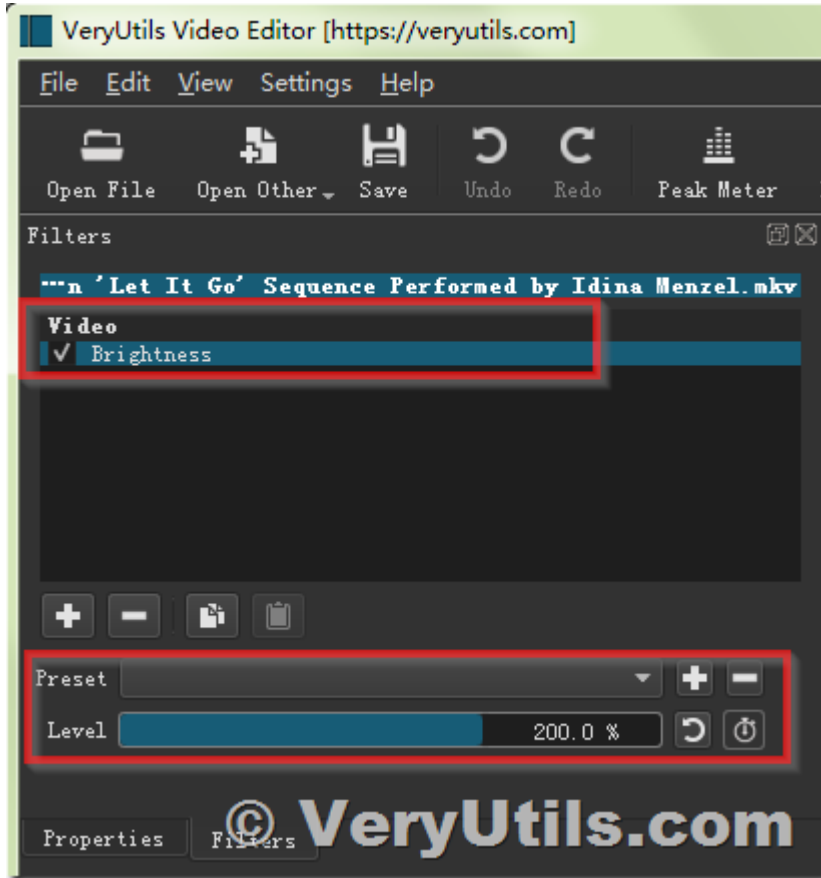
VeryUtils Video Editor [https://veryutils.com]

File Edit View Settings Help

Open File Open Other Save Undo Redo Peak Meter

Filters

…n 'Let It Go' Sequence Performed by Idina Menzel.mkv

Video
✓ Brightness

Preset

Level 200.0 %

© VeryUtils.com

Properties Filters